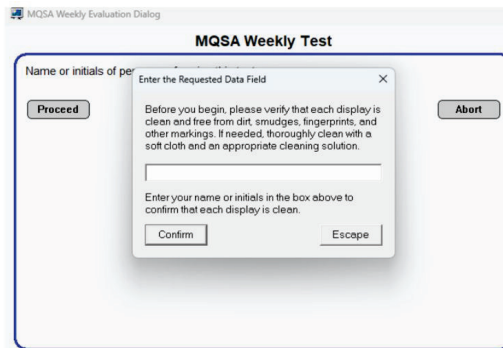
MQSA Weekly Evaluation Dialog

MQSA Weekly Test

Name or initials of pe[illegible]

Proceed

Abort

Enter the Requested Data Field

×

Before you begin, please verify that each display is clean and free from dirt, smudges, fingerprints, and other markings. If needed, thoroughly clean with a soft cloth and an appropriate cleaning solution.

Enter your name or initials in the box above to confirm that each display is clean.

Confirm

Escape